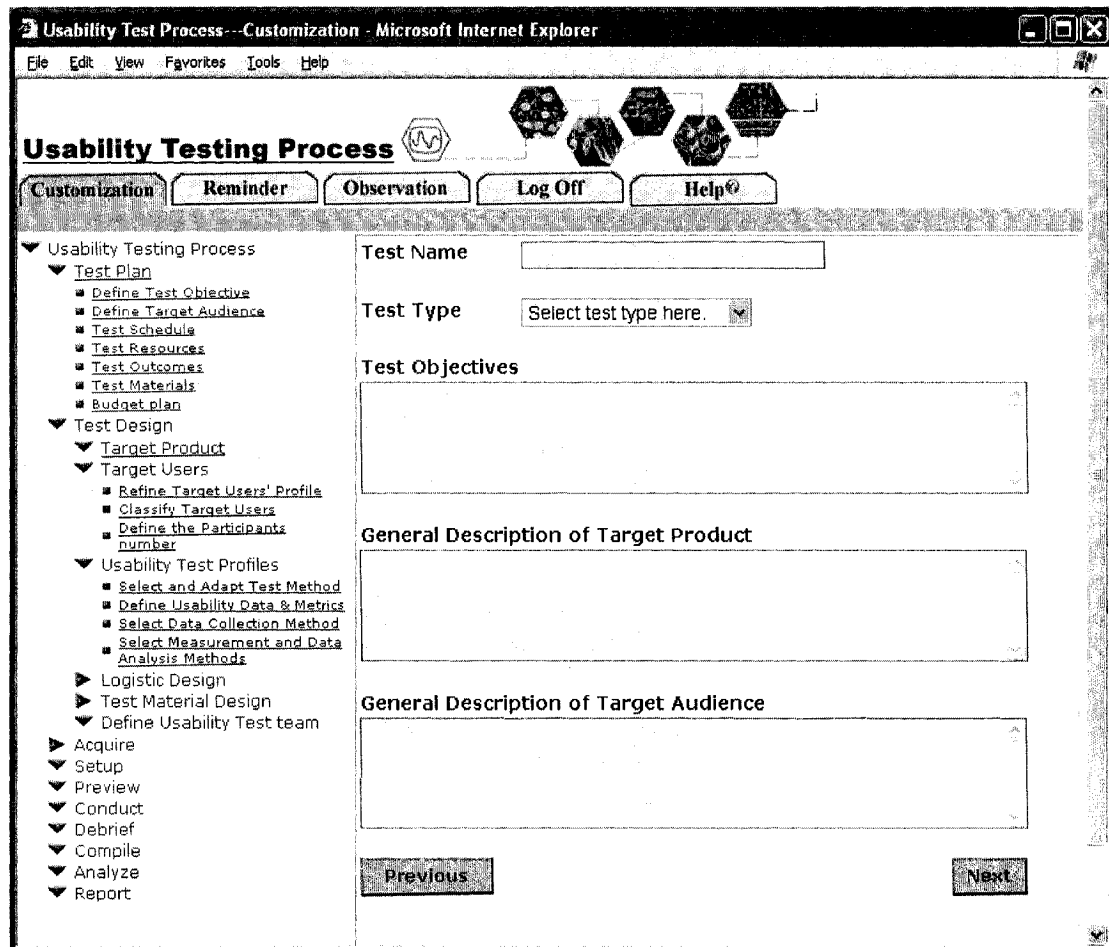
Usability Test Process---Customization - Microsoft Internet Explorer

File Edit View Favorites Tools Help

Usability Testing Process

Customization | Reminder | Observation | Log Off | Help

Usability Testing Process
Test Plan
Define Test Objective
Define Target Audience
Test Schedule
Test Resources
Test Outcomes
Test Materials
Budget plan
Test Design
Target Product
Target Users
Refine Target Users' Profile
Classify Target Users
Define the Participants number
Usability Test Profiles
Select and Adapt Test Method
Define Usability Data & Metrics
Select Data Collection Method
Select Measurement and Data Analysis Methods
Logistic Design
Test Material Design
Define Usability Test team
Acquire
Setup
Preview
Conduct
Debrief
Compile
Analyze
Report

Test Name

Test Type Select test type here.

Test Objectives

General Description of Target Product

General Description of Target Audience

Previous

Next